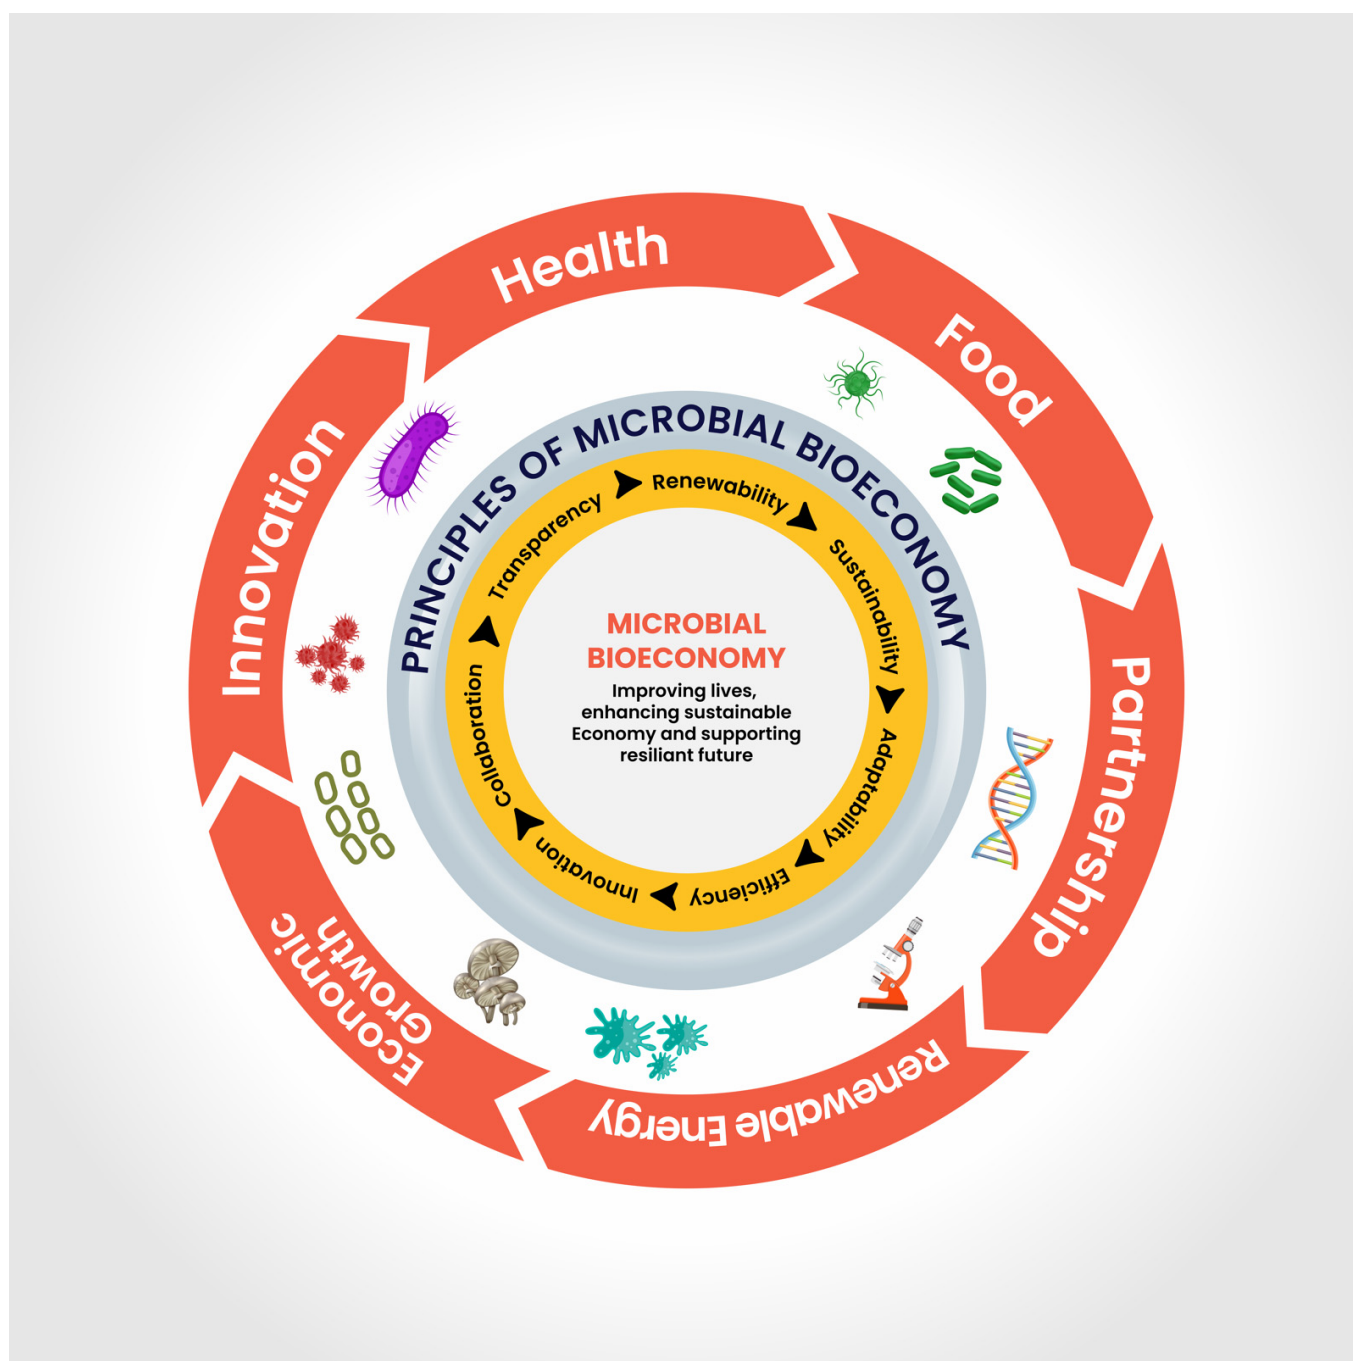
Health
Food
Partnership
Renewable Energy
Economic Growth
Innovation

PRINCIPLES OF MICROBIAL BIOECONOMY

Renewability
Sustainability
Adaptability
Efficiency
Innovation
Collaboration
Transparency

MICROBIAL BIOECONOMY
Improving lives, enhancing sustainable Economy and supporting resiliant future